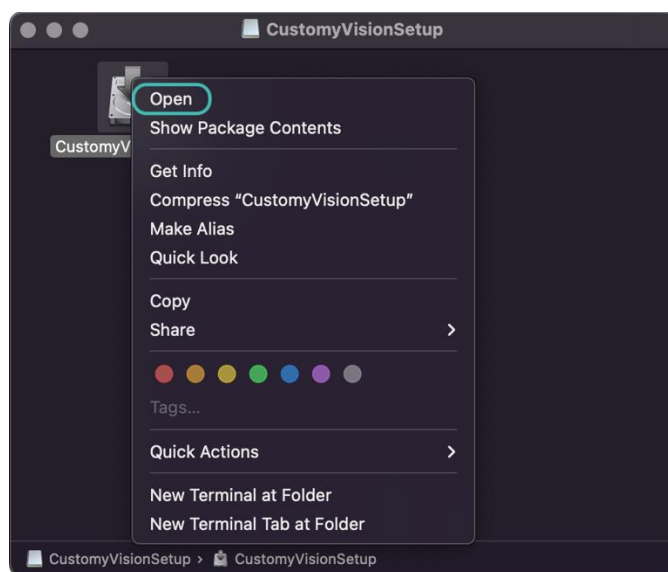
CustomyVisionSetup

CustomyV

Open
Show Package Contents

Get Info
Compress "CustomyVisionSetup"
Make Alias
Quick Look

Copy
Share >

Tags...

Quick Actions >

New Terminal at Folder
New Terminal Tab at Folder

CustomyVisionSetup > CustomyVisionSetup